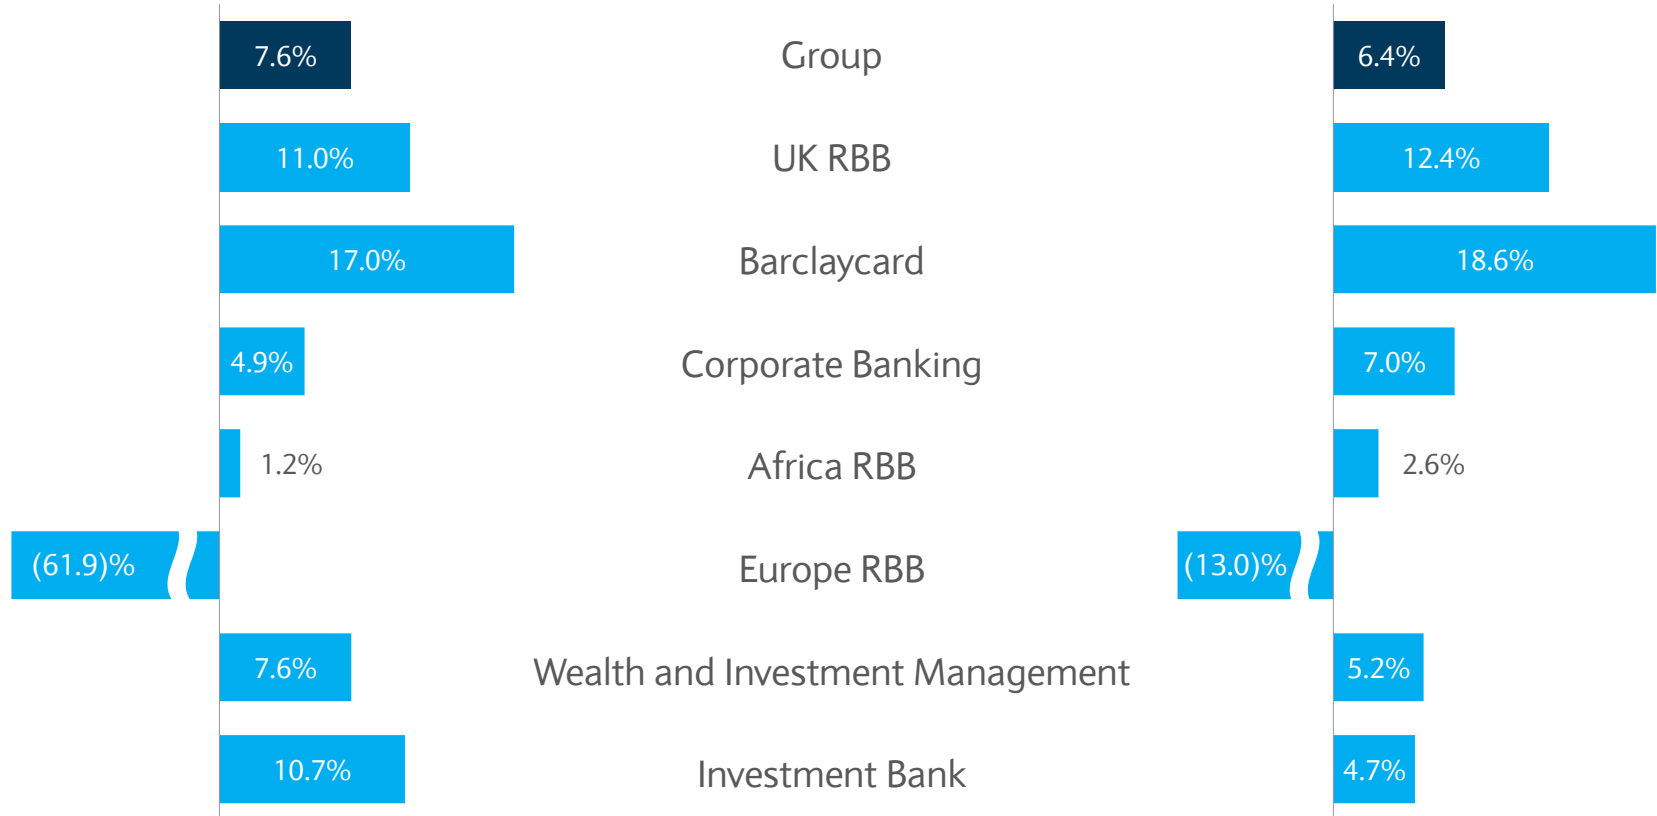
| | | |
|---|---|---|
| 7.6% | Group | 6.4% |
| 11.0% | UK RBB | 12.4% |
| 17.0% | Barclaycard | 18.6% |
| 4.9% | Corporate Banking | 7.0% |
| 1.2% | Africa RBB | 2.6% |
| (61.9)% | Europe RBB | (13.0)% |
| 7.6% | Wealth and Investment Management | 5.2% |
| 10.7% | Investment Bank | 4.7% |